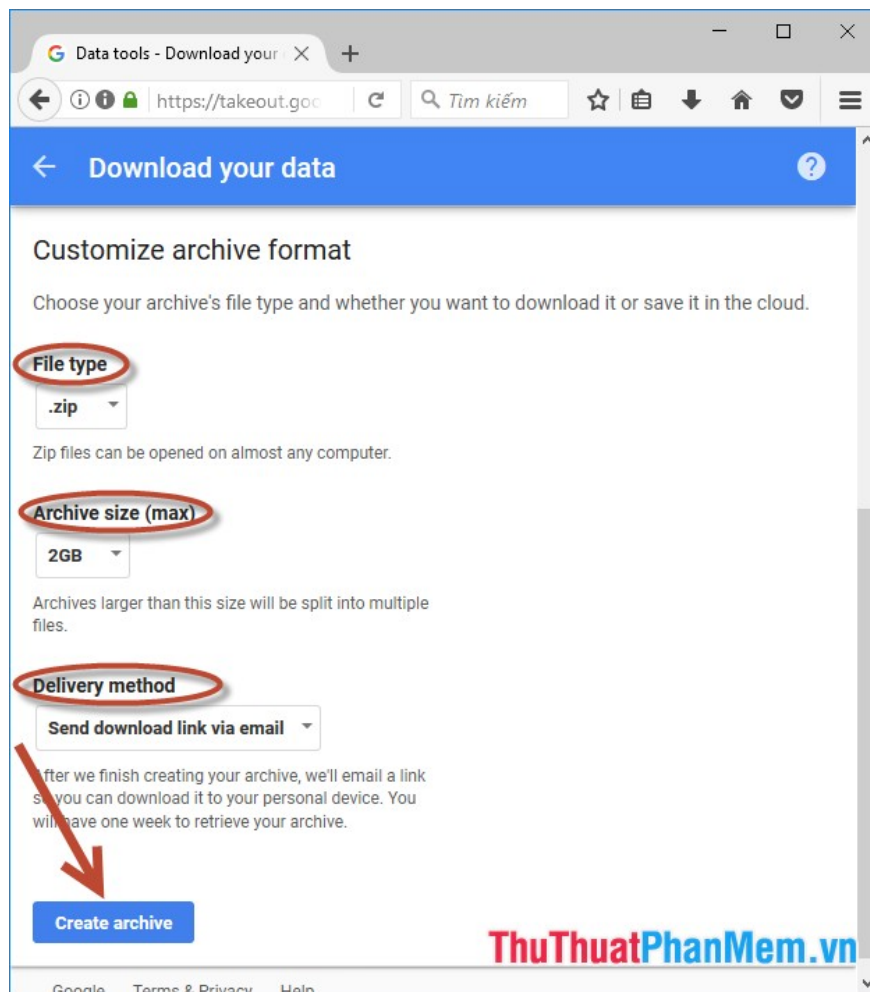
Data tools - Download your

https://takeout.goo

Tìm kiếm

Download your data

Customize archive format

Choose your archive's file type and whether you want to download it or save it in the cloud.

File type

.zip

Zip files can be opened on almost any computer.

Archive size (max)

2GB

Archives larger than this size will be split into multiple files.

Delivery method

Send download link via email

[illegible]fter we finish creating your archive, we'll email a link s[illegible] you can download it to your personal device. You wil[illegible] have one week to retrieve your archive.

Create archive

ThuThuatPhanMem.vn

Google Terms & Privacy Help